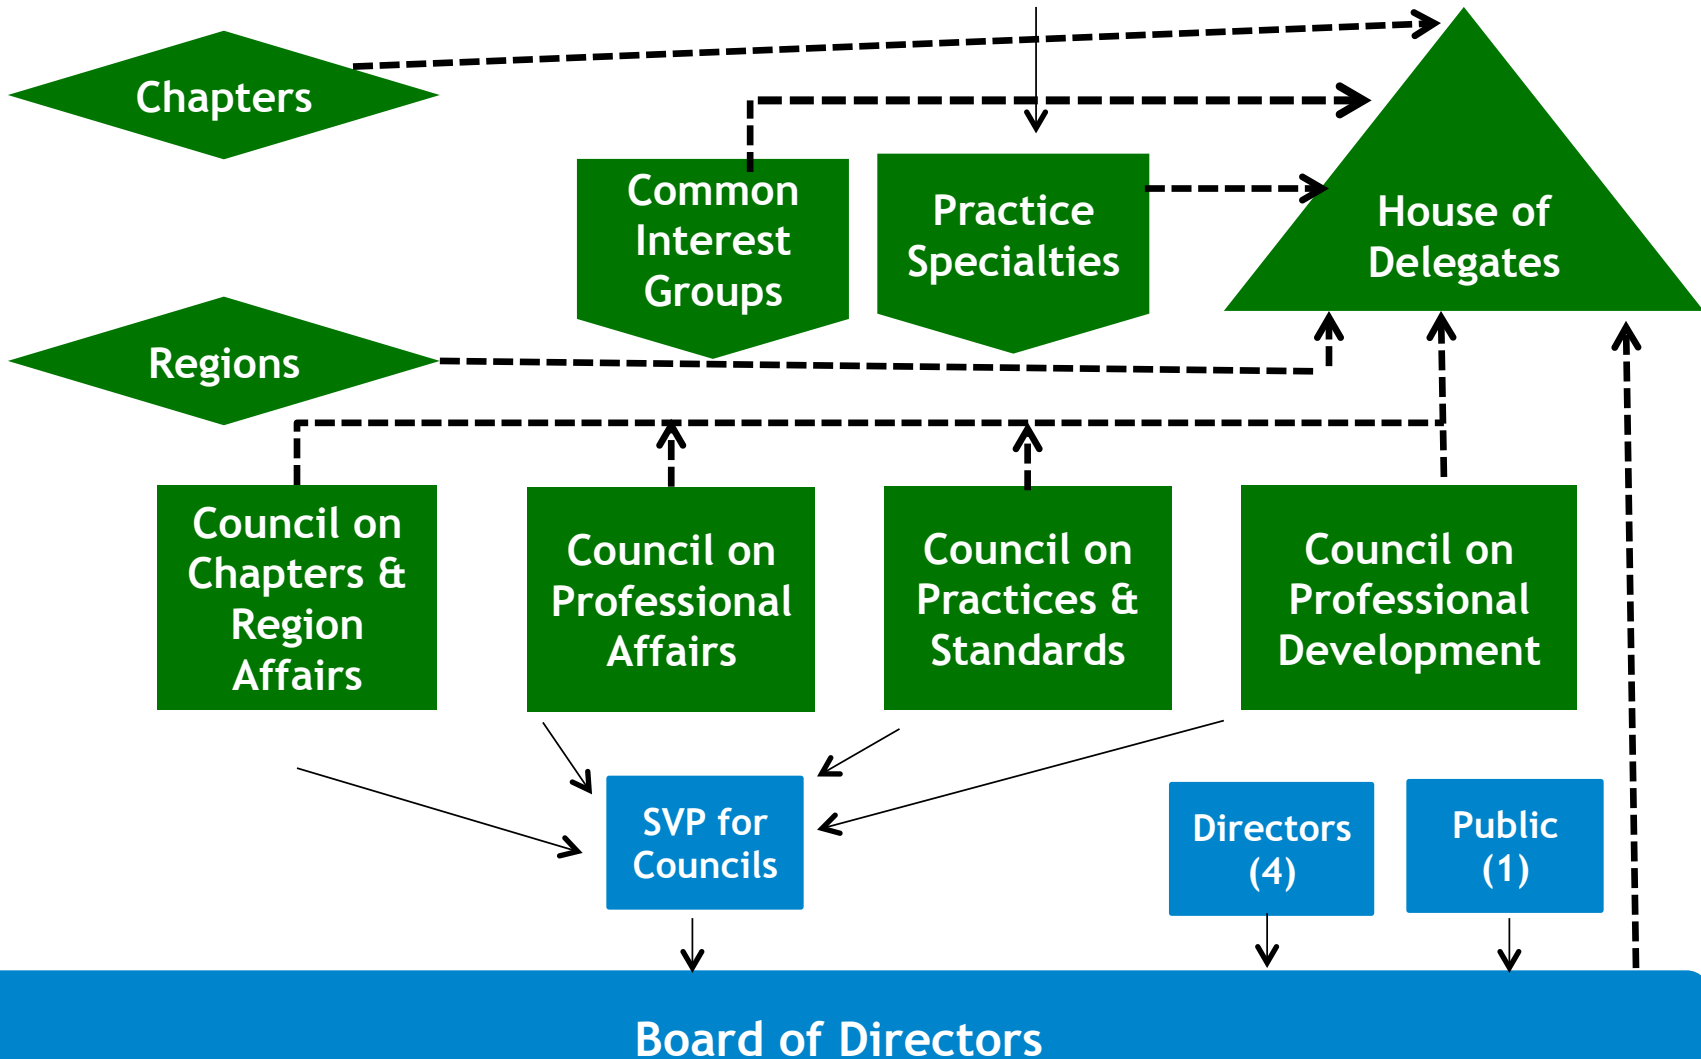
Chapters

Common Interest Groups

Practice Specialties

House of Delegates

Regions

Council on Chapters & Region Affairs

Council on Professional Affairs

Council on Practices & Standards

Council on Professional Development

SVP for Councils

Directors (4)

Public (1)

Board of Directors